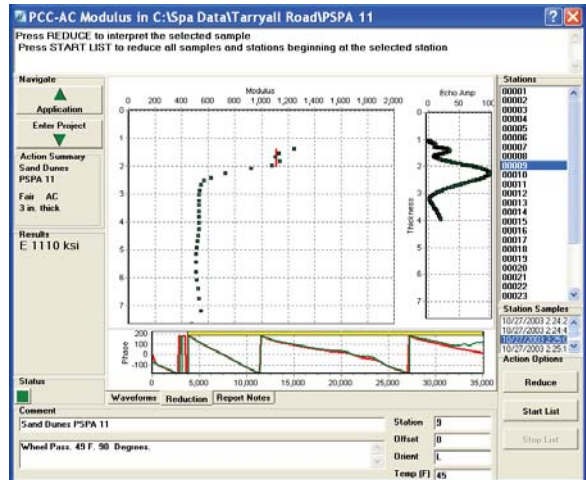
PCC-AC Modulus in C:\Spa Data\Tarryall Road\PSPA 11

Press REDUCE to interpret the selected sample
Press START LIST to reduce all samples and stations beginning at the selected station

Navigate
Application
Enter Project

Action Summary
Sand Dunes
PSPA 11

Fair AC
3 in. thick

Results
E 1110 ksi

Status

Modulus
0 200 400 600 800 1,000 1,200 1,400 1,600 1,800 2,000

Echo Amp
0 50 100

Thickness

1
2
3
4
5
6
7

Phase
200
100
0
-100
-200

0 5,000 10,000 15,000 20,000 25,000 30,000 35,000

Waveforms Reduction Report Notes

Stations
00001
00002
00003
00004
00005
00006
00007
00008
00009
00010
00011
00012
00013
00014
00015
00016
00017
00018
00019
00020
00021
00022
00023

Station Samples
10/27/2003 2:24:2
10/27/2003 2:24:4
10/27/2003 2:25:0
10/27/2003 2:25:1

Action Options
Reduce
Start List
Stop List

Comment
Sand Dunes PSPA 11
Wheel Pass. 49 F. 90 Degrees.

Station 9
Offset 0
Orient L
Temp (F) 45